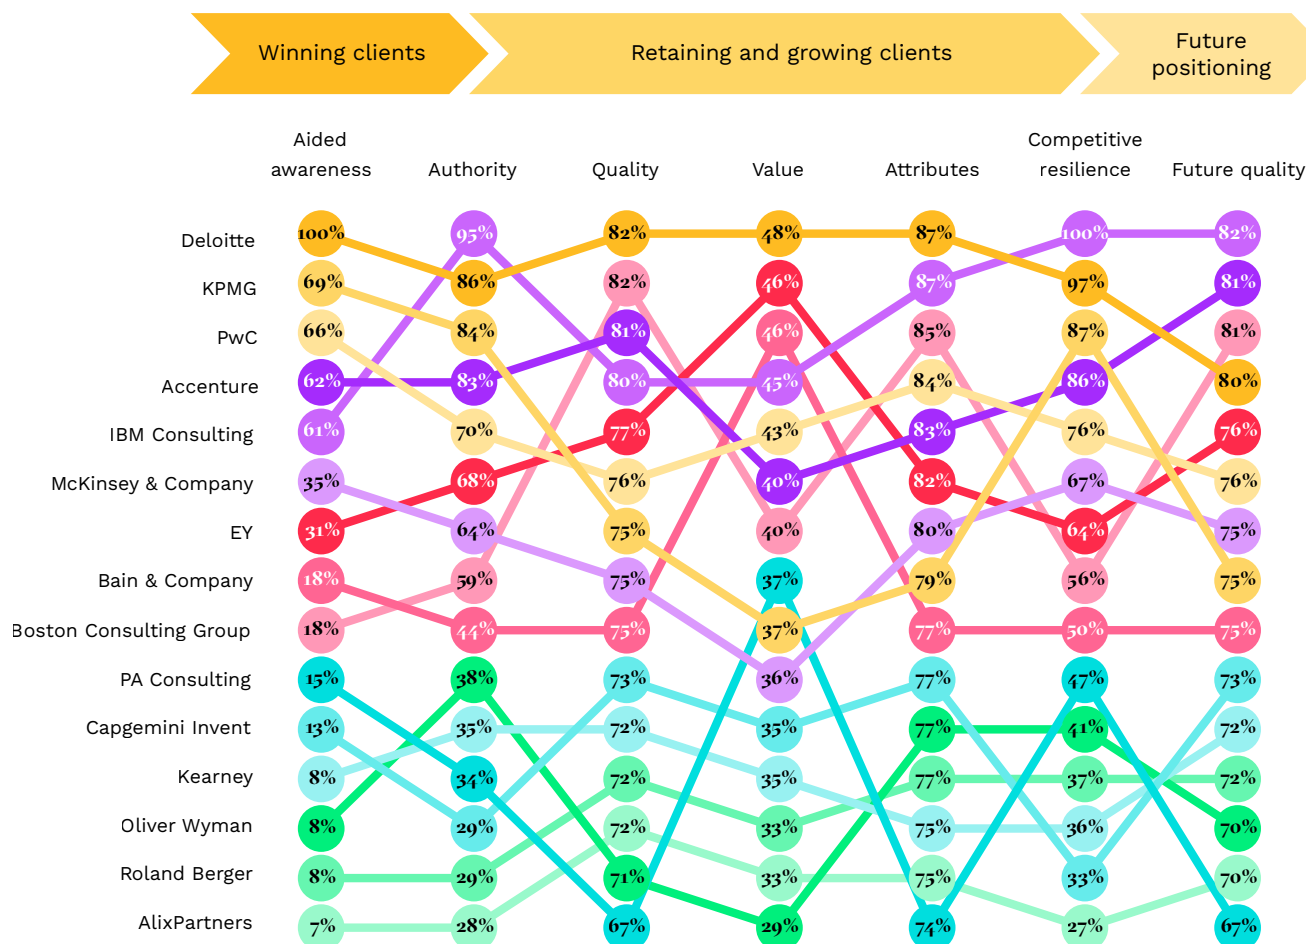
Winning clients

Retaining and growing clients

Future positioning

| | Aided awareness | Authority | Quality | Value | Attributes | Competitive resilience | Future quality |
|---|---|---|---|---|---|---|---|
| Deloitte | 100% | 95% | 82% | 48% | 87% | 100% | 82% |
| KPMG | 69% | 86% | 82% | 46% | 87% | 97% | 81% |
| PwC | 66% | 84% | 81% | 46% | 85% | 87% | 81% |
| Accenture | 62% | 83% | 80% | 45% | 84% | 86% | 80% |
| IBM Consulting | 61% | 70% | 77% | 43% | 83% | 76% | 76% |
| McKinsey & Company | 35% | 68% | 76% | 40% | 82% | 67% | 76% |
| EY | 31% | 64% | 75% | 40% | 80% | 64% | 75% |
| Bain & Company | 18% | 59% | 75% | 37% | 79% | 56% | 75% |
| Boston Consulting Group | 18% | 44% | 75% | 37% | 77% | 50% | 75% |
| PA Consulting | 15% | 38% | 73% | 36% | 77% | 47% | 73% |
| Capgemini Invent | 13% | 35% | 72% | 35% | 77% | 41% | 72% |
| Kearney | 8% | 34% | 72% | 35% | 77% | 37% | 72% |
| Oliver Wyman | 8% | 29% | 72% | 33% | 75% | 36% | 70% |
| Roland Berger | 8% | 29% | 71% | 33% | 75% | 33% | 70% |
| AlixPartners | 7% | 28% | 67% | 29% | 74% | 27% | 67% |